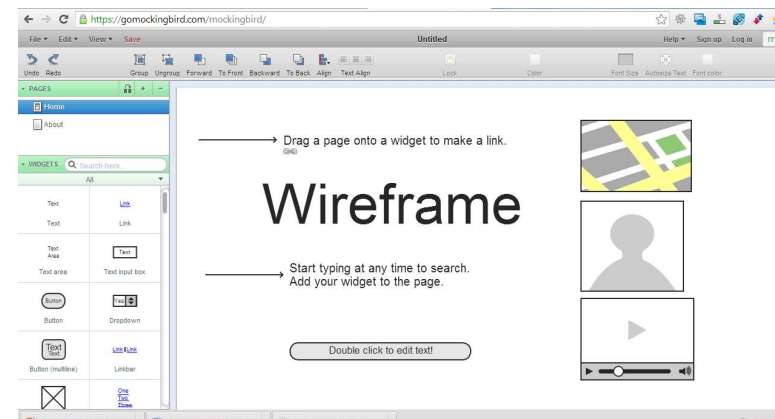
https://gomockingbird.com/mockingbird/

File ▾ Edit ▾ View ▾ Save

Untitled

Help ▾ Sign up Log in

Undo Redo Group Ungroup Forward To Front Backward To Back Align Text Align Lock Color Font Size Autosize Text Font color

PAGES

Home

About

WIDGETS

Search here...

All

Text

Text

Link

Link

Text Area

Text area

Text

Text input box

Button

Button

Yes

Dropdown

Text Text

Button (multiline)

Link | Link

Linkbar

One Two Three

Drag a page onto a widget to make a link.

Wireframe

Start typing at any time to search.
Add your widget to the page.

Double click to edit text!